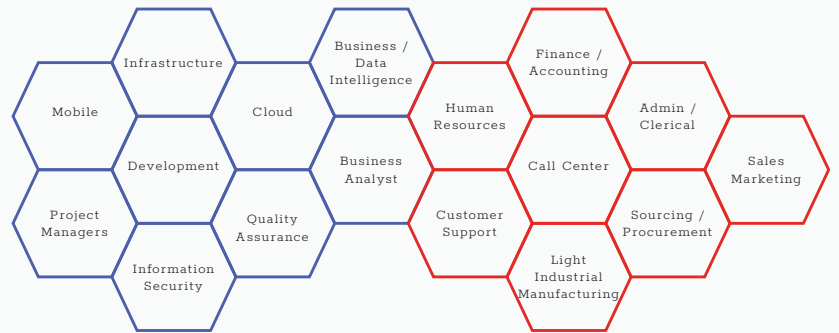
Infrastructure

Business / Data Intelligence

Finance / Accounting

Mobile

Cloud

Human Resources

Admin / Clerical

Development

Business Analyst

Call Center

Sales Marketing

Project Managers

Quality Assurance

Customer Support

Sourcing / Procurement

Information Security

Light Industrial Manufacturing